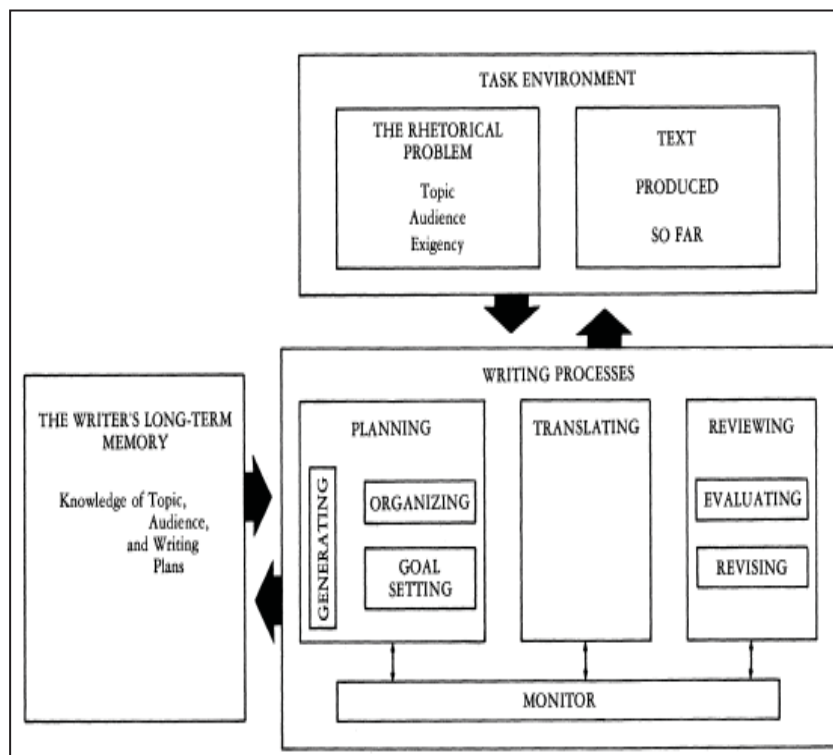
TASK ENVIRONMENT

THE RHETORICAL PROBLEM

Topic
Audience
Exigency

TEXT
PRODUCED
SO FAR

THE WRITER'S LONG-TERM MEMORY

Knowledge of Topic, Audience, and Writing Plans

WRITING PROCESSES

PLANNING

GENERATING

ORGANIZING

GOAL SETTING

TRANSLATING

REVIEWING

EVALUATING

REVISING

MONITOR